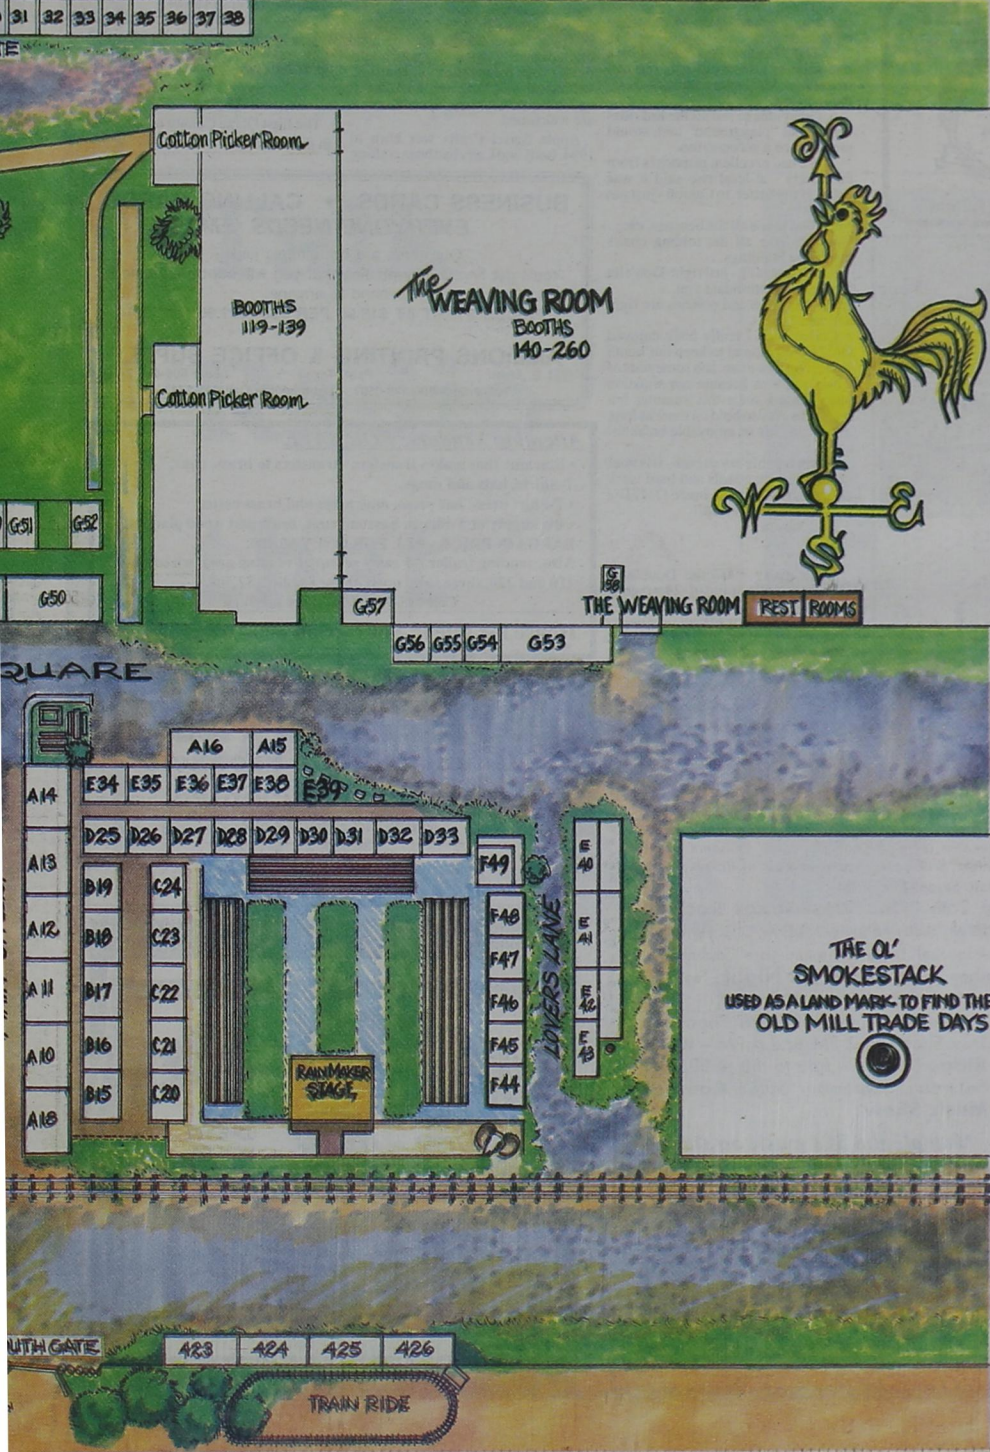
31 32 33 34 35 36 37 38

Cotton Picker Room

BOOTHS 119-139

The WEAVING ROOM BOOTHS 140-260

Cotton Picker Room

G51 G52

G50

G57

G58

THE WEAVING ROOM REST ROOMS

G56 G55 G54 G53

QUARE

A16 A15

A14 E34 E35 E36 E37 E38 E39

D25 D26 D27 D28 D29 D30 D31 D32 D33

A13 B19 C24 F49 E40

A12 B18 C23 F48 E41

A11 B17 C22 F47 E42

A10 B16 C21 F46 E43

A18 B15 C20 F45

F44

LOVERS LANE

RAINMAKER STAGE

THE OL' SMOKESTACK USED AS A LAND MARK TO FIND THE OLD MILL TRADE DAYS

UTH GATE

423 424 425 426

TRAIN RIDE